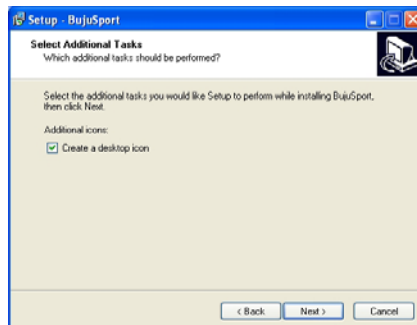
Setup - BujuSport

Select Additional Tasks
Which additional tasks should be performed?

Select the additional tasks you would like Setup to perform while installing BujuSport, then click Next.

Additional icons:

Create a desktop icon

< Back

Next >

Cancel